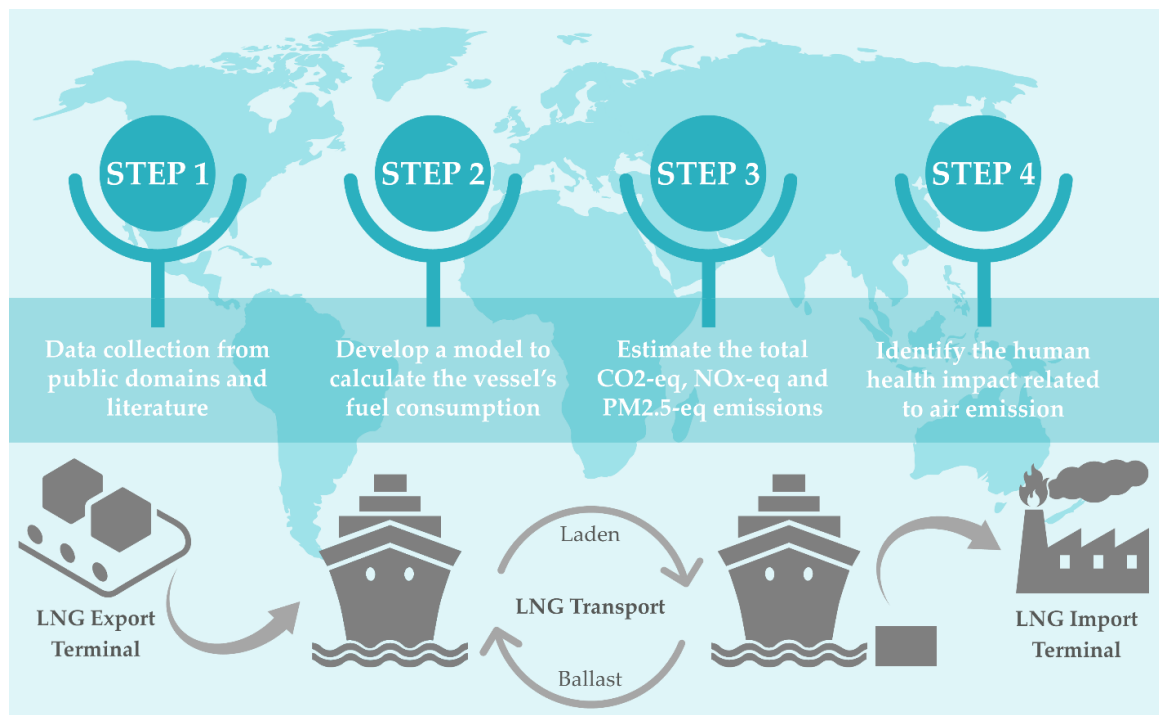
STEP 1

STEP 2

STEP 3

STEP 4

Data collection from public domains and literature

Develop a model to calculate the vessel's fuel consumption

Estimate the total CO2-eq, NOx-eq and PM2.5-eq emissions

Identify the human health impact related to air emission

Laden

LNG Export Terminal

LNG Transport

LNG Import Terminal

Ballast